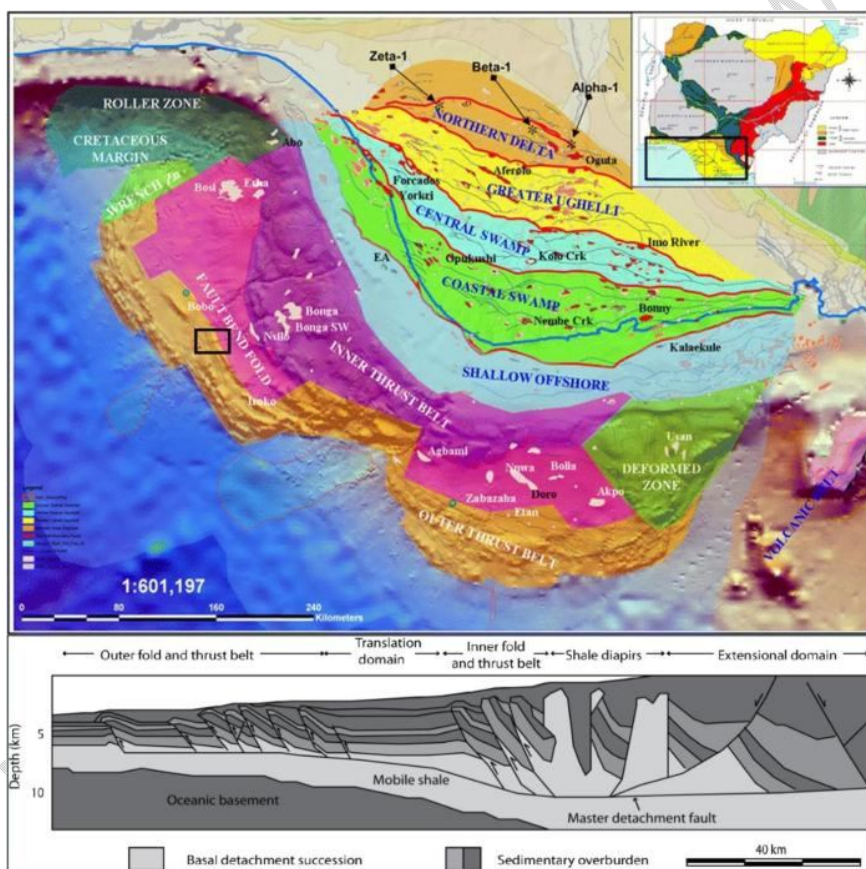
Zeta-1
Beta-1
Alpha-1
ROLLER ZONE
CRETACEOUS MARGIN
Abo
NORTHERN DELTA
Oguta
Afremo
GREATER UGHELLI
TRENCH ZN
Bosi
Erha
Forcados Yorkri
CENTRAL SWAMP
Imo River
EA
Opukushi
Kolo Crk
COASTAL SWAMP
Bonny
Bobo
FAULT BEND FOLD
Bonga
Bonga SW
Nsiko
Nembe Crk
INNER THRUST BELT
Kalaekule
SHALLOW OFFSHORE
Ikoko
Agbami
Usan
Nnwa
Bolia
DEFORMED ZONE
Doro
Zabazaba
Akpo
Etan
OUTER THRUST BELT
VOLCANIC BELT
1:601,197
0 80 160 240 Kilometers
Outer fold and thrust belt
Translation domain
Inner fold and thrust belt
Shale diapirs
Extensional domain
Depth (km)
5
10
Mobile shale
Oceanic basement
Master detachment fault
Basal detachment succession
Sedimentary overburden
40 km